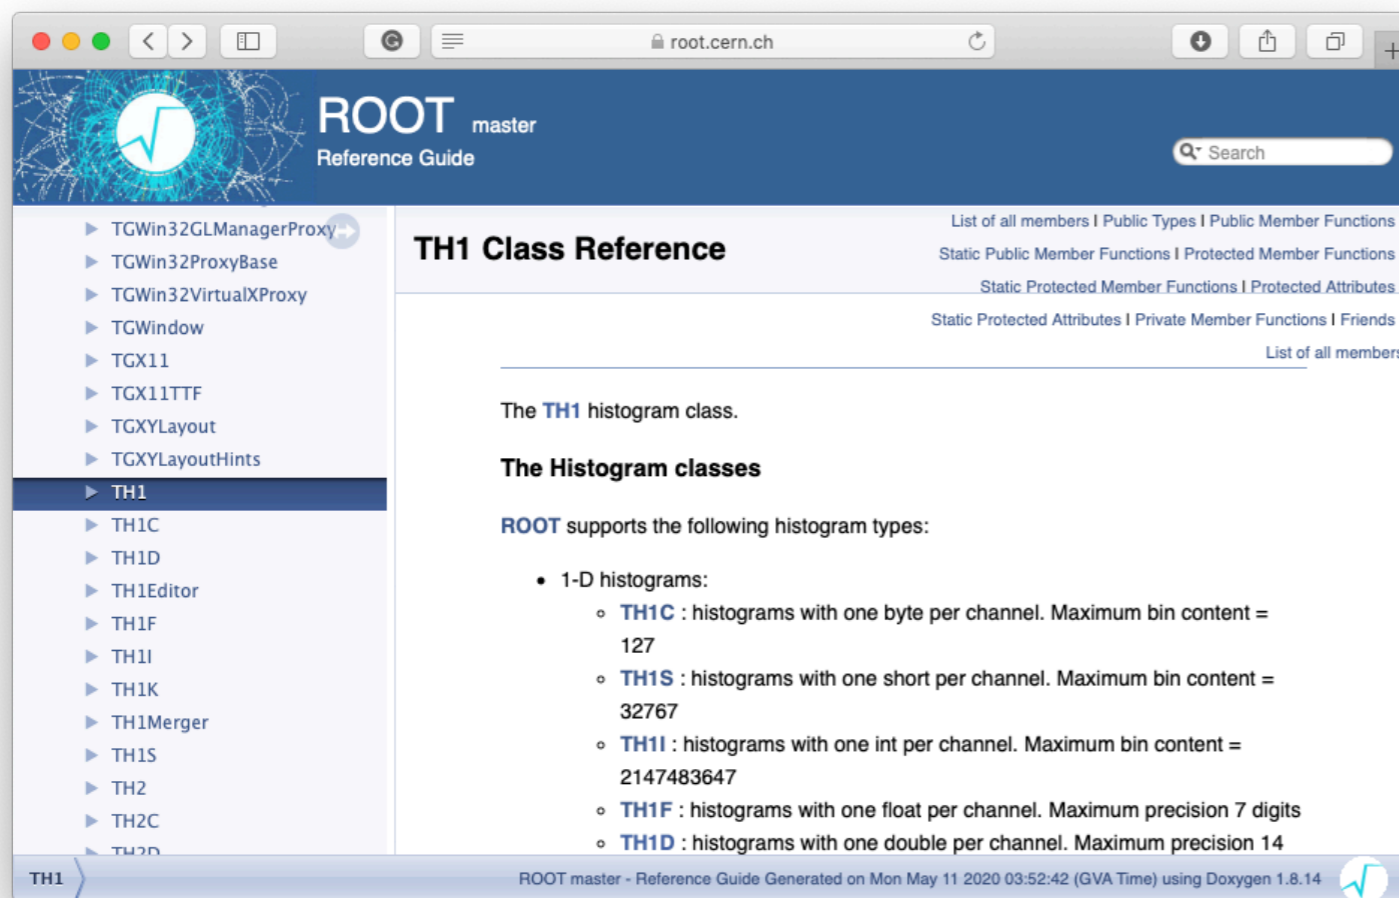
root.cern.ch

ROOT master
Reference Guide

Search

TGWin32GLManagerProxy
TGWin32ProxyBase
TGWin32VirtualXProxy
TGWindow
TGX11
TGX11TTF
TGXYLayout
TGXYLayoutHints
TH1
TH1C
TH1D
TH1Editor
TH1F
TH1I
TH1K
TH1Merger
TH1S
TH2
TH2C
TH2D

TH1 Class Reference

List of all members | Public Types | Public Member Functions
Static Public Member Functions | Protected Member Functions
Static Protected Member Functions | Protected Attributes
Static Protected Attributes | Private Member Functions | Friends
List of all members

The TH1 histogram class.

The Histogram classes

ROOT supports the following histogram types:

- 1-D histograms:
  - TH1C : histograms with one byte per channel. Maximum bin content = 127
  - TH1S : histograms with one short per channel. Maximum bin content = 32767
  - TH1I : histograms with one int per channel. Maximum bin content = 2147483647
  - TH1F : histograms with one float per channel. Maximum precision 7 digits
  - TH1D : histograms with one double per channel. Maximum precision 14

TH1

ROOT master - Reference Guide Generated on Mon May 11 2020 03:52:42 (GVA Time) using Doxygen 1.8.14